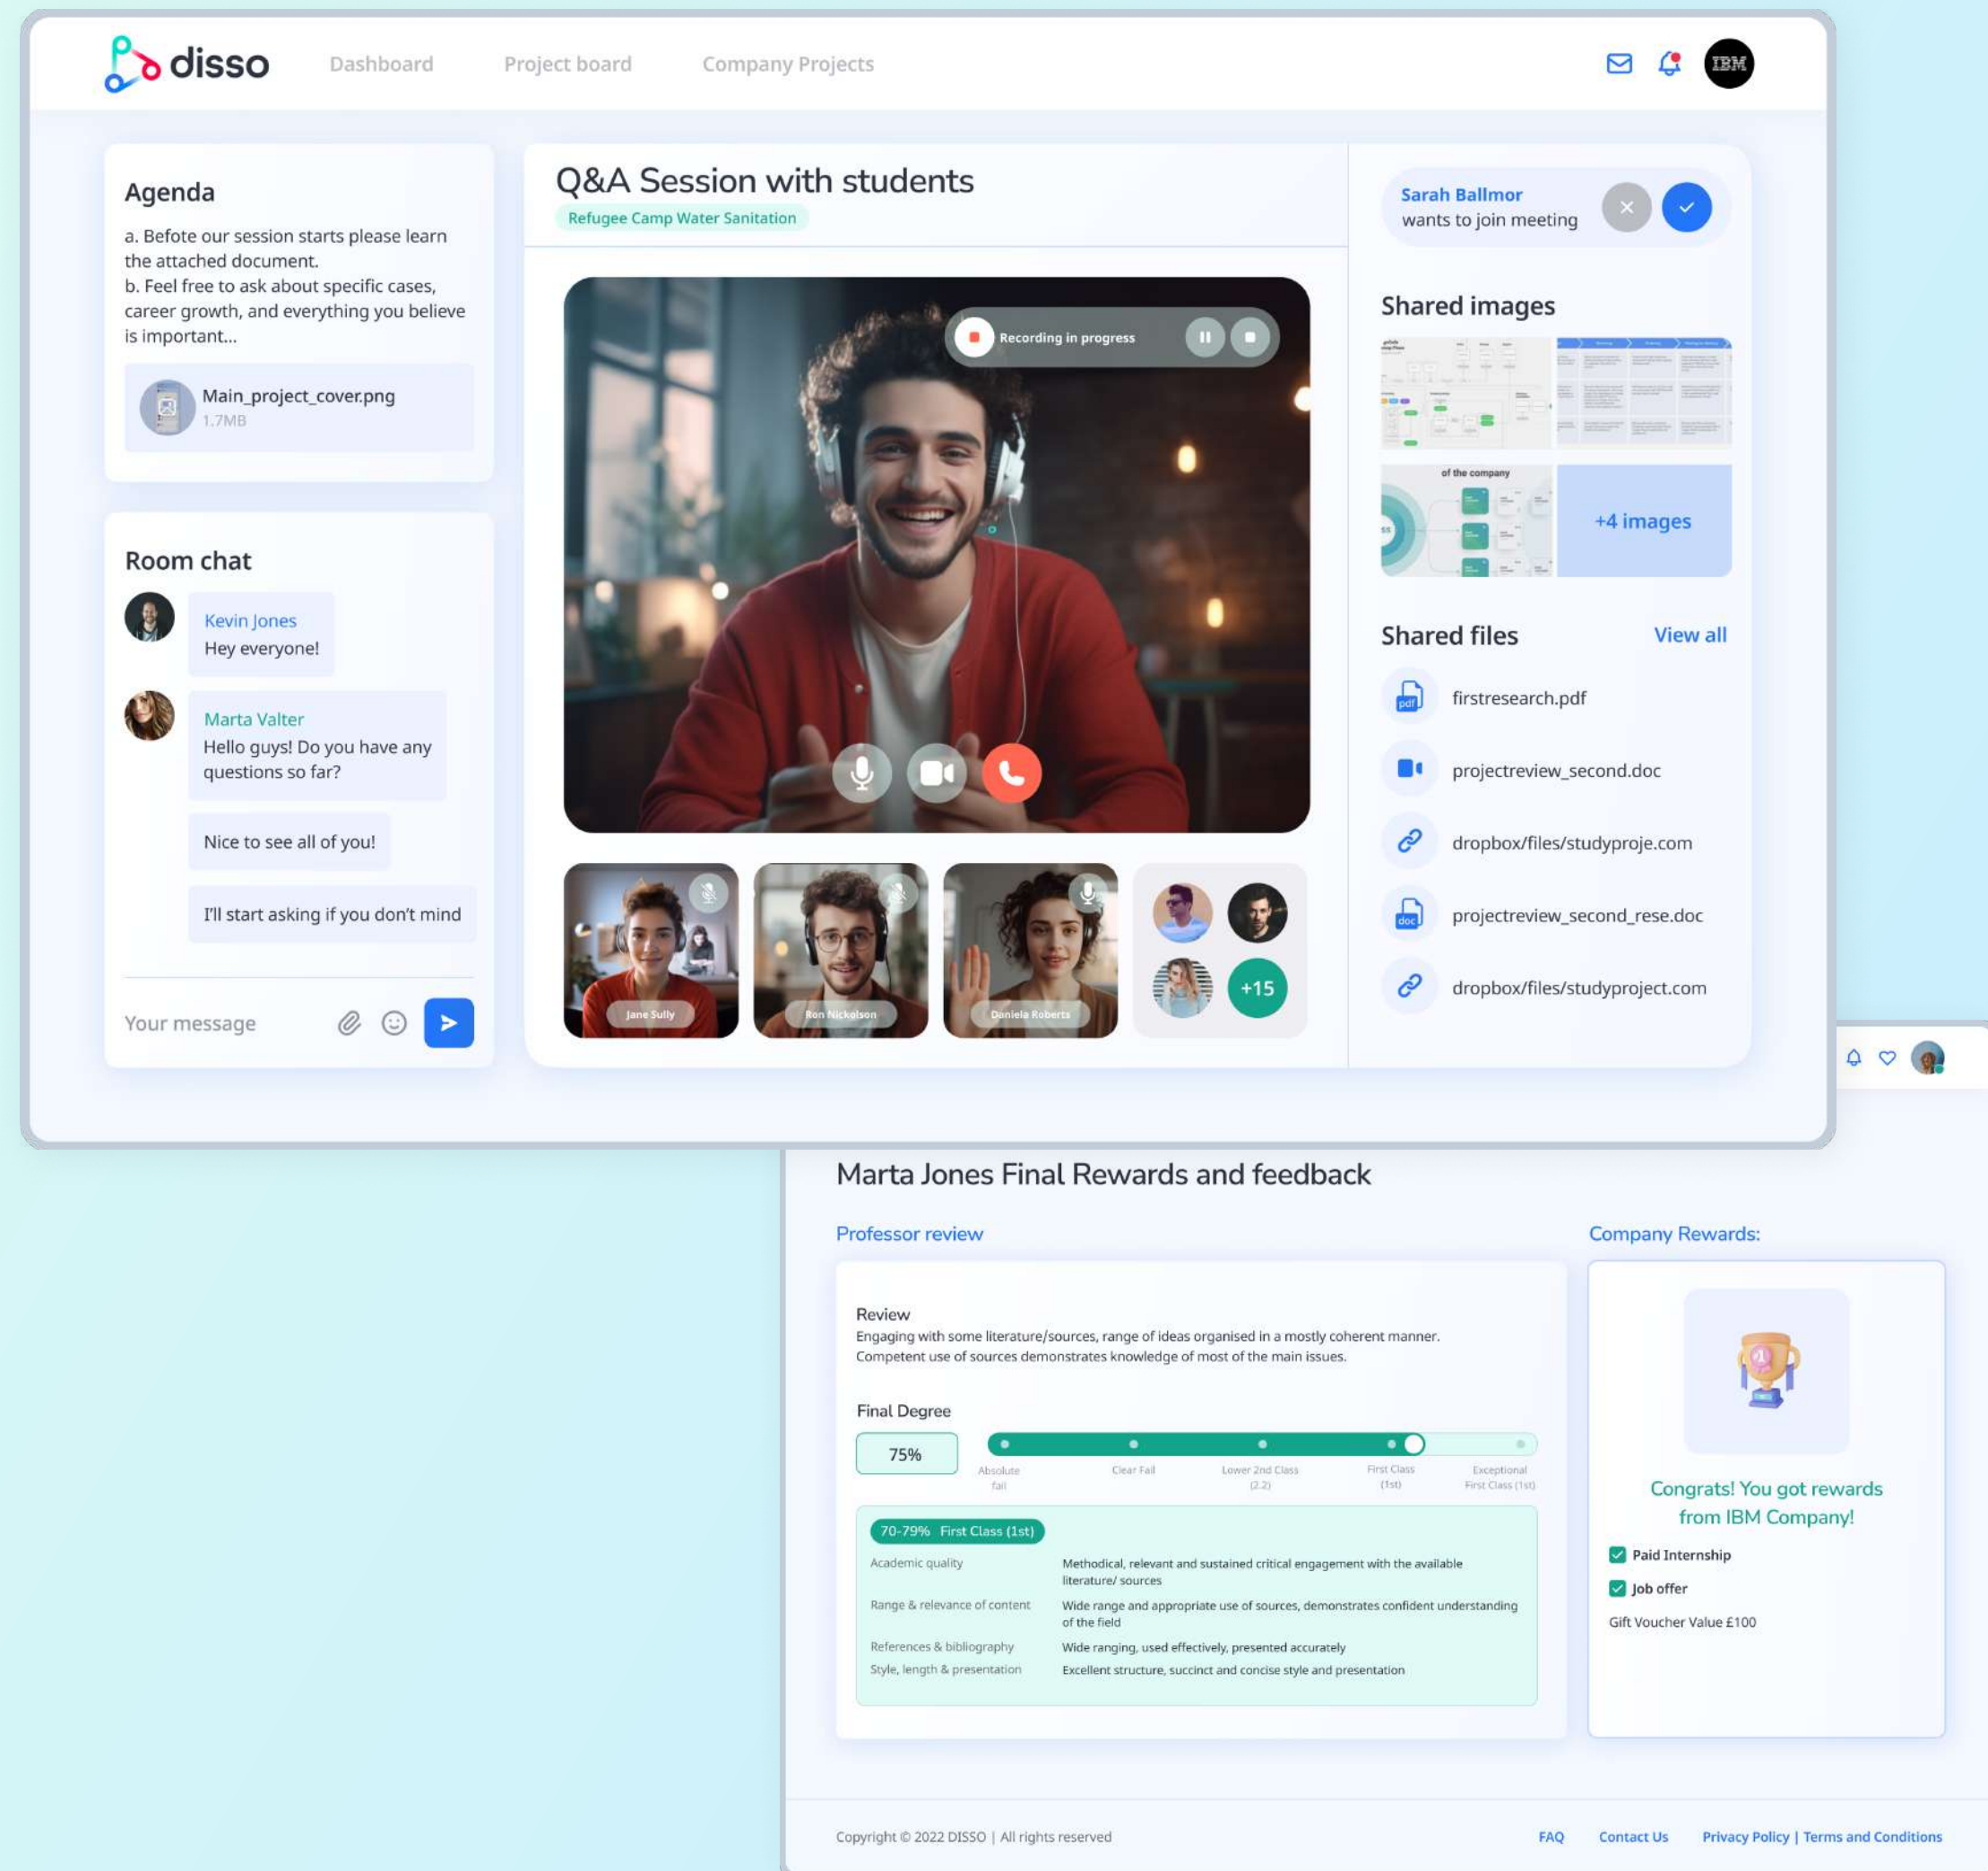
disso Dashboard Project board Company Projects IBM

Agenda

a. Befote our session starts please learn the attached document.
b. Feel free to ask about specific cases, career growth, and everything you believe is important...

Main_project_cover.png
1.7MB

Room chat

Kevin Jones
Hey everyone!

Marta Valter
Hello guys! Do you have any questions so far?

Nice to see all of you!

I'll start asking if you don't mind

Your message

Q&A Session with students
Refugee Camp Water Sanitation

Recording in progress

Jane Sully
Ron Nickelson
Daniela Roberts
+15

Sarah Ballmor
wants to join meeting

Shared images

of the company

+4 images

Shared files View all

firstresearch.pdf
projectreview_second.doc
dropbox/files/studyproje.com
projectreview_second_rese.doc
dropbox/files/studyproject.com

Marta Jones Final Rewards and feedback

Professor review

Review
Engaging with some literature/sources, range of ideas organised in a mostly coherent manner. Competent use of sources demonstrates knowledge of most of the main issues.

Final Degree

75%

Absolute fail
Clear Fail
Lower 2nd Class (2.2)
First Class (1st)
Exceptional First Class (1st)

70-79% First Class (1st)

| Academic quality | Methodical, relevant and sustained critical engagement with the available literature/ sources |
|---|---|
| Range & relevance of content | Wide range and appropriate use of sources, demonstrates confident understanding of the field |
| References & bibliography | Wide ranging, used effectively, presented accurately |
| Style, length & presentation | Excellent structure, succinct and concise style and presentation |

Company Rewards:

Congrats! You got rewards from IBM Company!

Paid Internship
Job offer
Gift Voucher Value £100

Copyright © 2022 DISSO | All rights reserved

FAQ Contact Us Privacy Policy | Terms and Conditions